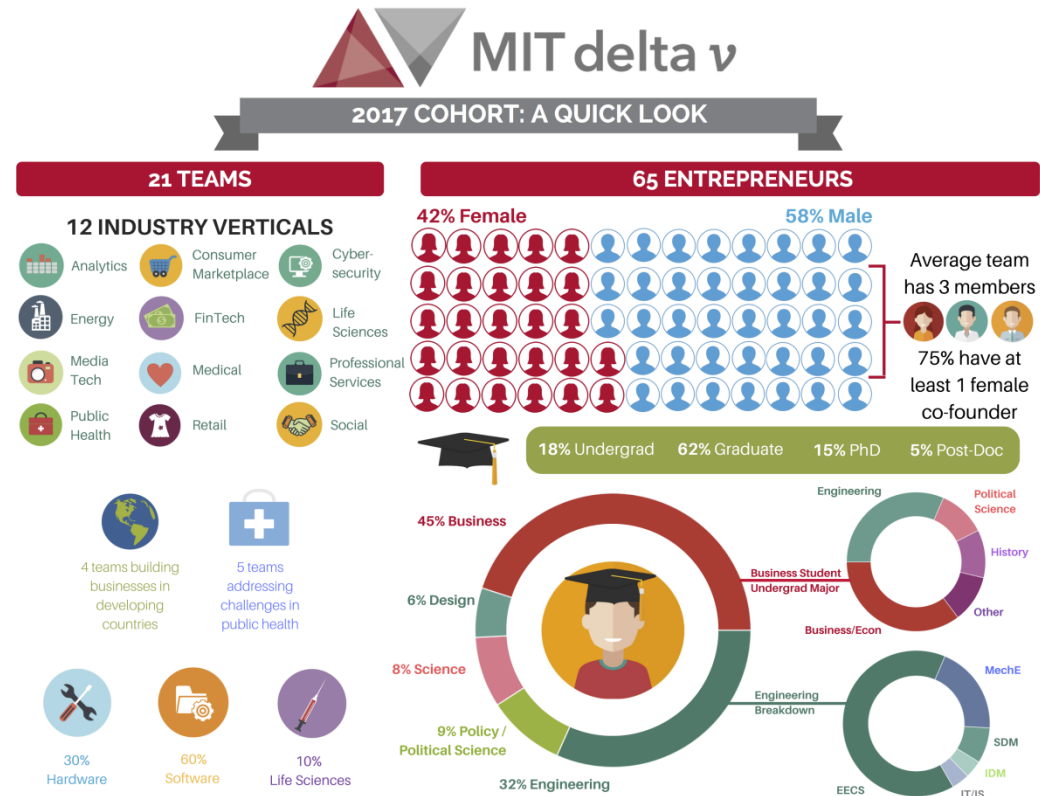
MIT delta v

2017 COHORT: A QUICK LOOK

21 TEAMS

12 INDUSTRY VERTICALS

Analytics
Consumer Marketplace
Cyber-security
Energy
FinTech
Life Sciences
Media Tech
Medical
Professional Services
Public Health
Retail
Social

4 teams building businesses in developing countries

5 teams addressing challenges in public health

30% Hardware

60% Software

10% Life Sciences

65 ENTREPRENEURS

42% Female

58% Male

Average team has 3 members

75% have at least 1 female co-founder

18% Undergrad 62% Graduate 15% PhD 5% Post-Doc

45% Business

6% Design

8% Science

9% Policy / Political Science

32% Engineering

Business Student Undergrad Major

Engineering

Political Science

History

Other

Business/Econ

Engineering Breakdown

MechE

SDM

IDM

IT/IS

EECS